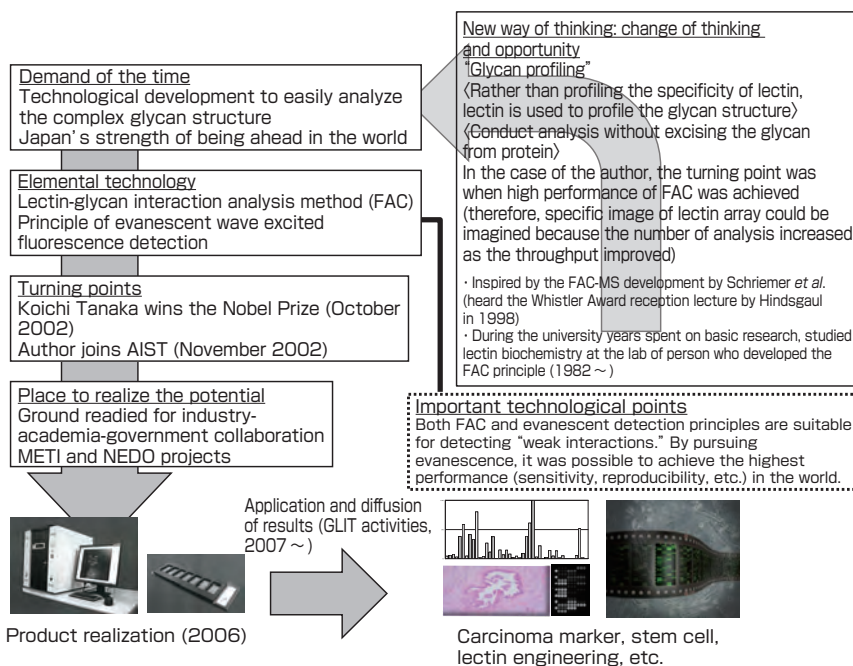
New way of thinking: change of thinking and opportunity
"Glycan profiling"
〈Rather than profiling the specificity of lectin, lectin is used to profile the glycan structure〉
〈Conduct analysis without excising the glycan from protein〉
In the case of the author, the turning point was when high performance of FAC was achieved (therefore, specific image of lectin array could be imagined because the number of analysis increased as the throughput improved)

・Inspired by the FAC-MS development by Schriemer *et al.* (heard the Whistler Award reception lecture by Hindsgaul in 1998)
・During the university years spent on basic research, studied lectin biochemistry at the lab of person who developed the FAC principle (1982～)

Demand of the time
Technological development to easily analyze the complex glycan structure
Japan's strength of being ahead in the world

Elemental technology
Lectin-glycan interaction analysis method (FAC)
Principle of evanescent wave excited fluorescence detection

Turning points
Koichi Tanaka wins the Nobel Prize (October 2002)
Author joins AIST (November 2002)

Place to realize the potential
Ground readied for industry-academia-government collaboration
METI and NEDO projects

Important technological points
Both FAC and evanescent detection principles are suitable for detecting "weak interactions." By pursuing evanescence, it was possible to achieve the highest performance (sensitivity, reproducibility, etc.) in the world.

Application and diffusion of results (GLIT activities, 2007～)

Product realization (2006)

Carcinoma marker, stem cell, lectin engineering, etc.